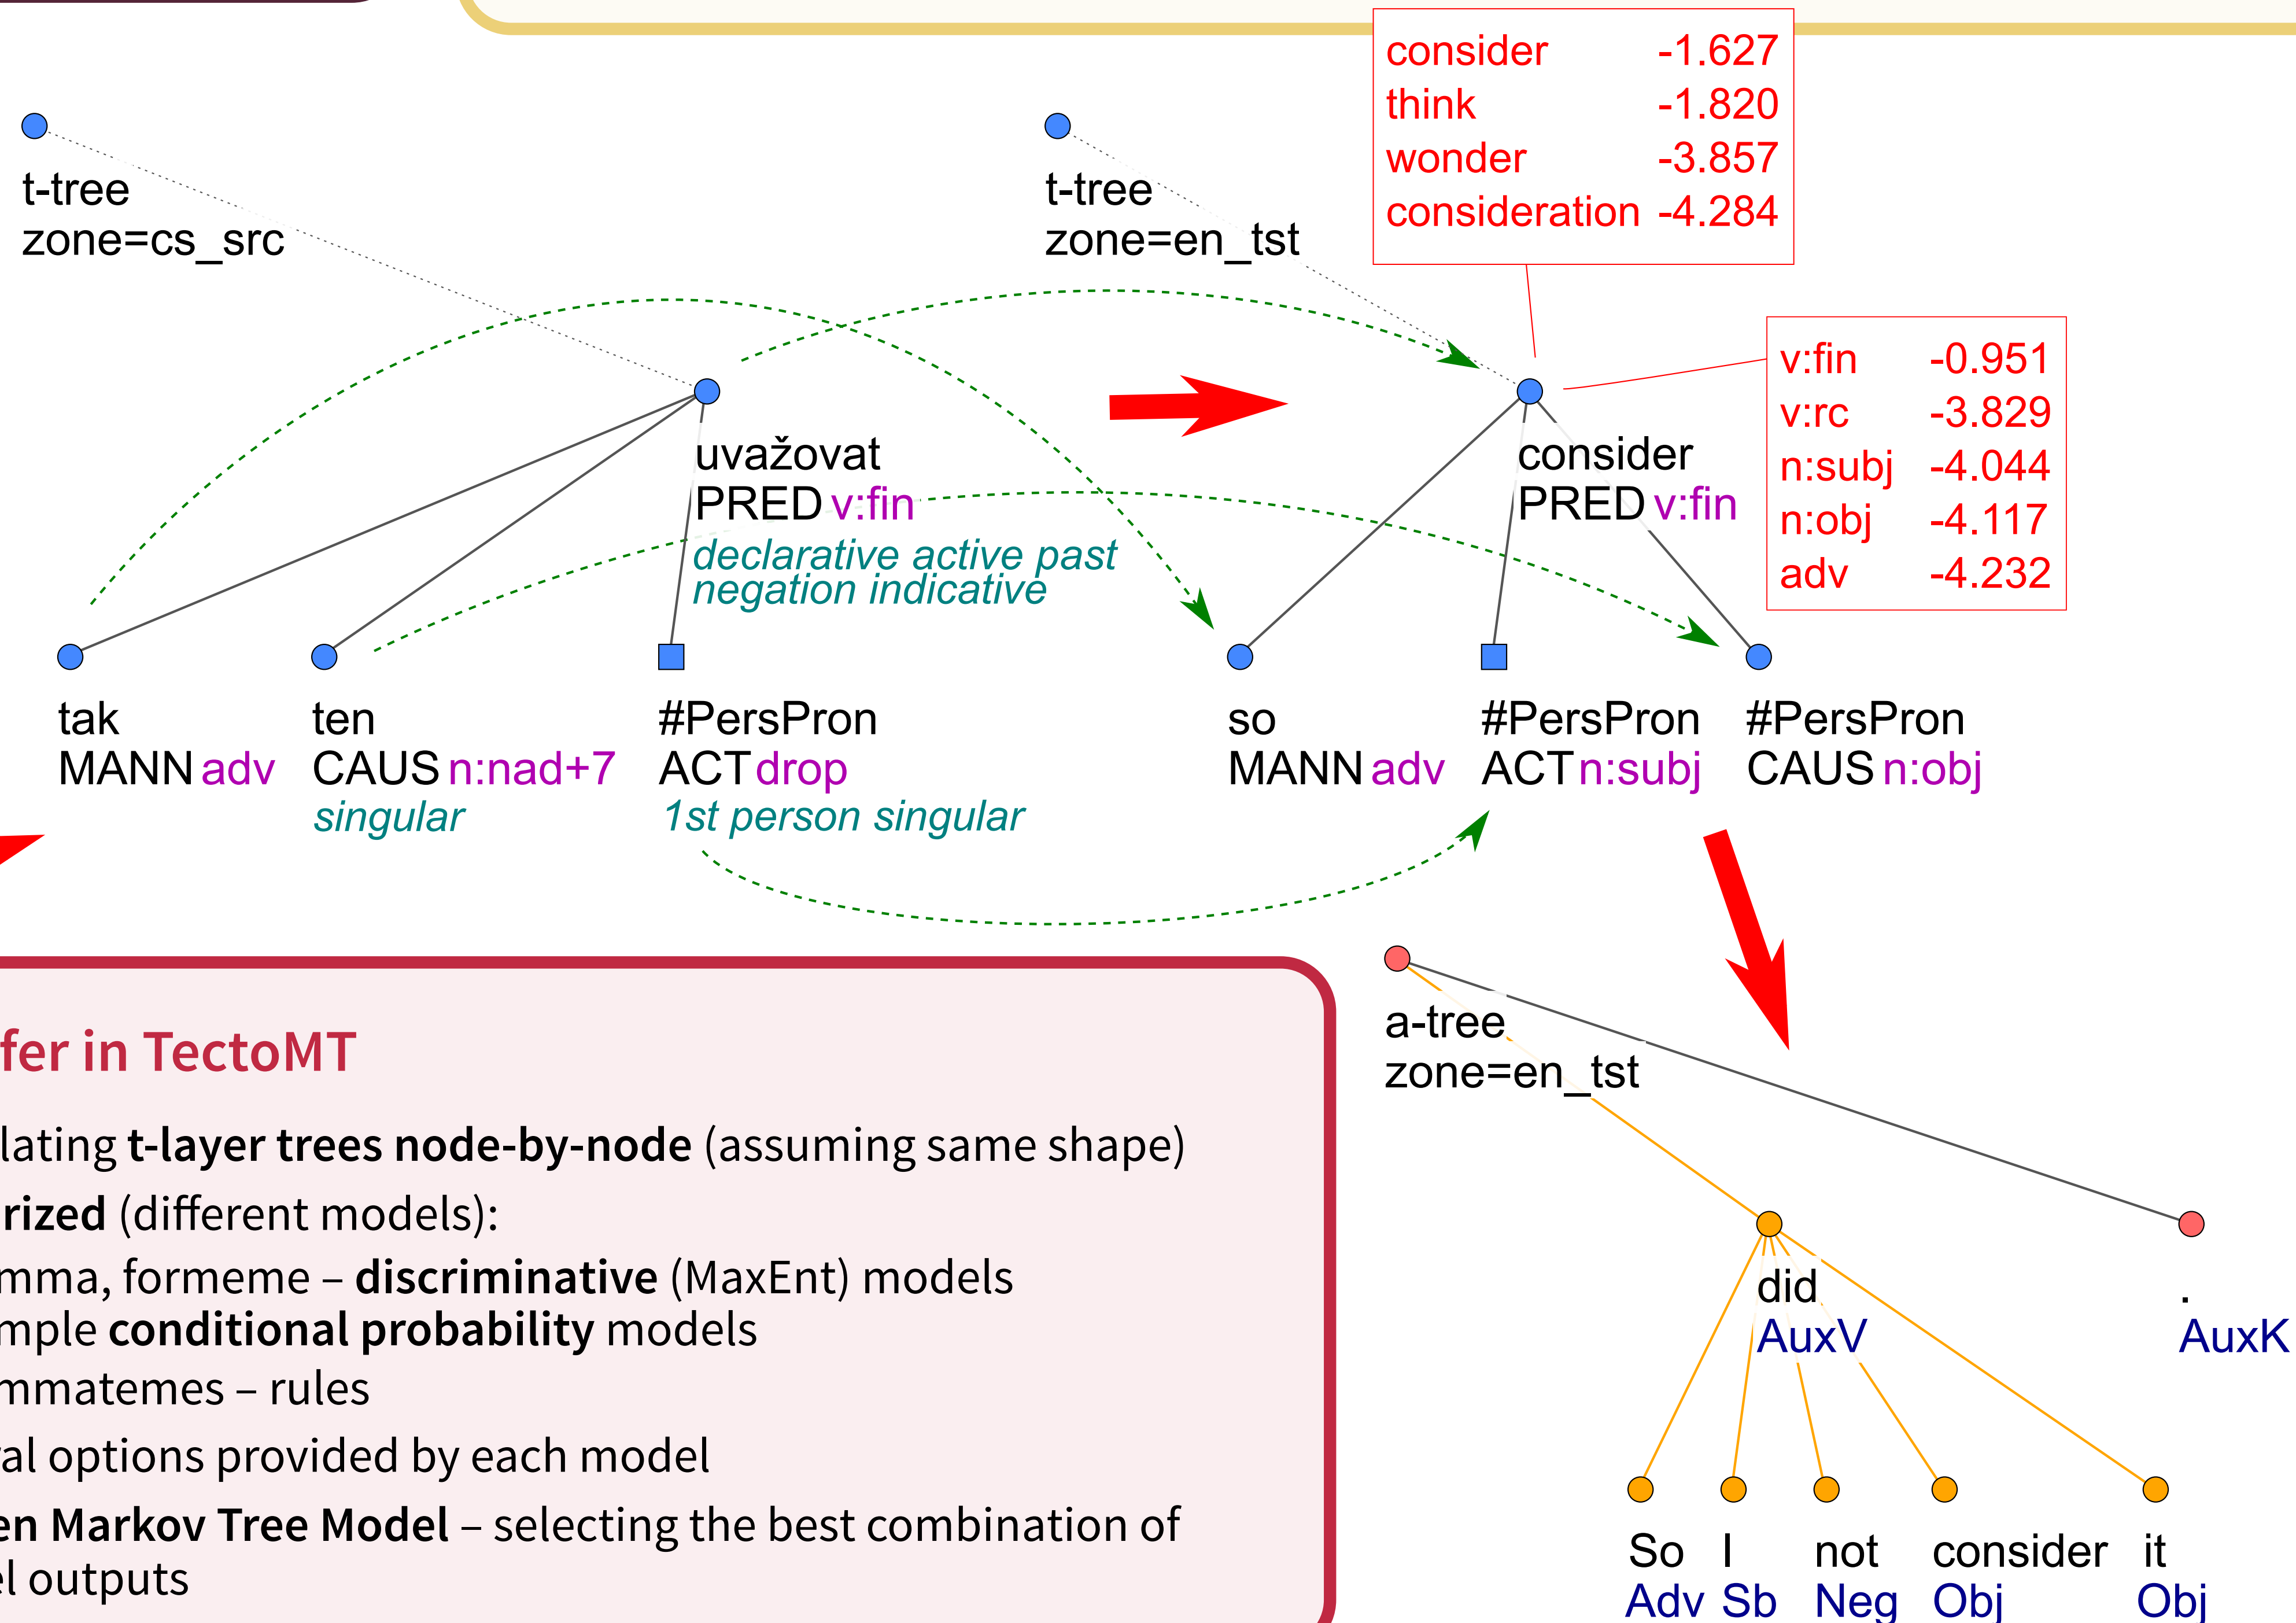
consider -1.627
think -1.820
wonder -3.857
consideration -4.284

t-tree
zone=cs_src

t-tree
zone=en_tst

v:fin -0.951
v:rc -3.829
n:subj -4.044
n:obj -4.117
adv -4.232

uvažovat
PRED v:fin
declarative active past
negation indicative

consider
PRED v:fin

tak
MANN adv

ten
CAUS n:nad+7
singular

#PersPron
ACT drop
1st person singular

so
MANN adv

#PersPron
ACT n:subj

#PersPron
CAUS n:obj

fer in TectoMT

lating **t-layer trees node-by-node** (assuming same shape)
rized (different models):
mma, formeme – **discriminative** (MaxEnt) models
mple **conditional probability** models
mmatemes – rules
al options provided by each model
en Markov Tree Model – selecting the best combination of
l outputs

a-tree
zone=en_tst

did
AuxV

.
AuxK

So
Adv

I
Sb

not
Neg

consider
Obj

it
Obj